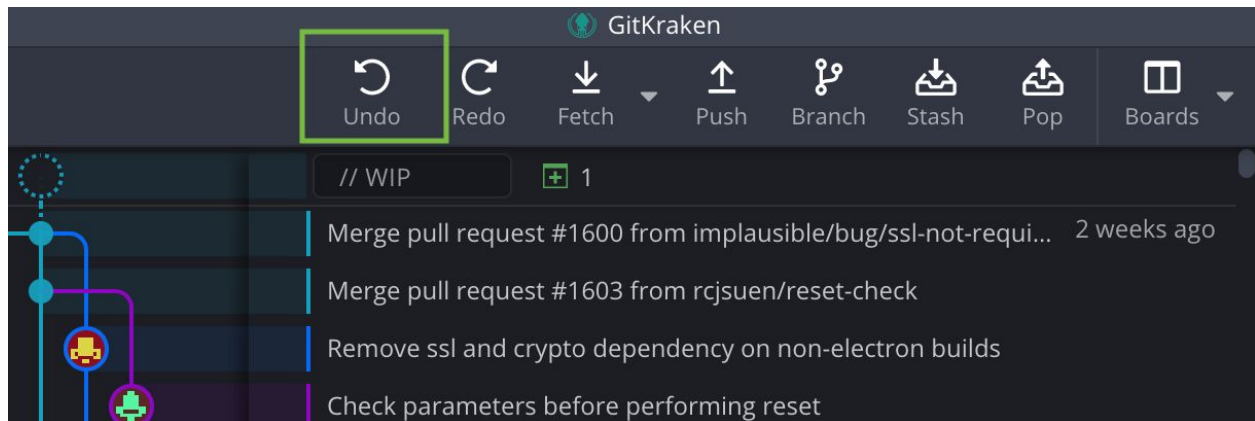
GitKraken

Undo Redo Fetch Push Branch Stash Pop Boards

// WIP

1

Merge pull request #1600 from implausible/bug/ssl-not-requi... 2 weeks ago

Merge pull request #1603 from rcjsuen/reset-check

Remove ssl and crypto dependency on non-electron builds

Check parameters before performing reset